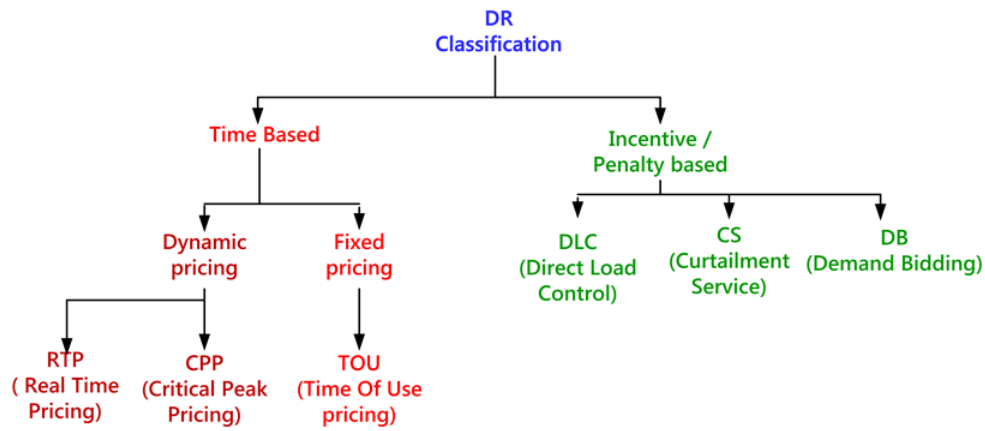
DR Classification

Time Based

Incentive / Penalty based

Dynamic pricing

Fixed pricing

DLC (Direct Load Control)

CS (Curtailment Service)

DB (Demand Bidding)

RTP ( Real Time Pricing)

CPP (Critical Peak Pricing)

TOU (Time Of Use pricing)